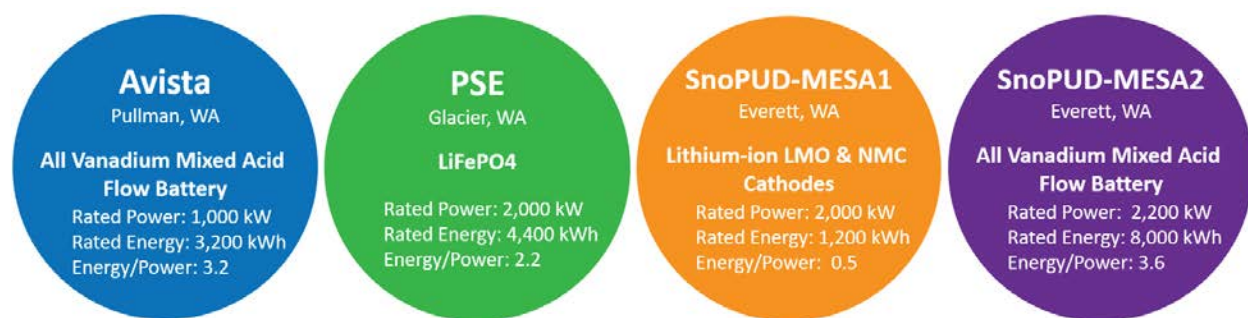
Avista
Pullman, WA

All Vanadium Mixed Acid Flow Battery
Rated Power: 1,000 kW
Rated Energy: 3,200 kWh
Energy/Power: 3.2

PSE
Glacier, WA

LiFePO4

Rated Power: 2,000 kW
Rated Energy: 4,400 kWh
Energy/Power: 2.2

SnoPUD-MESA1
Everett, WA

Lithium-ion LMO & NMC Cathodes
Rated Power: 2,000 kW
Rated Energy: 1,200 kWh
Energy/Power: 0.5

SnoPUD-MESA2
Everett, WA

All Vanadium Mixed Acid Flow Battery
Rated Power: 2,200 kW
Rated Energy: 8,000 kWh
Energy/Power: 3.6